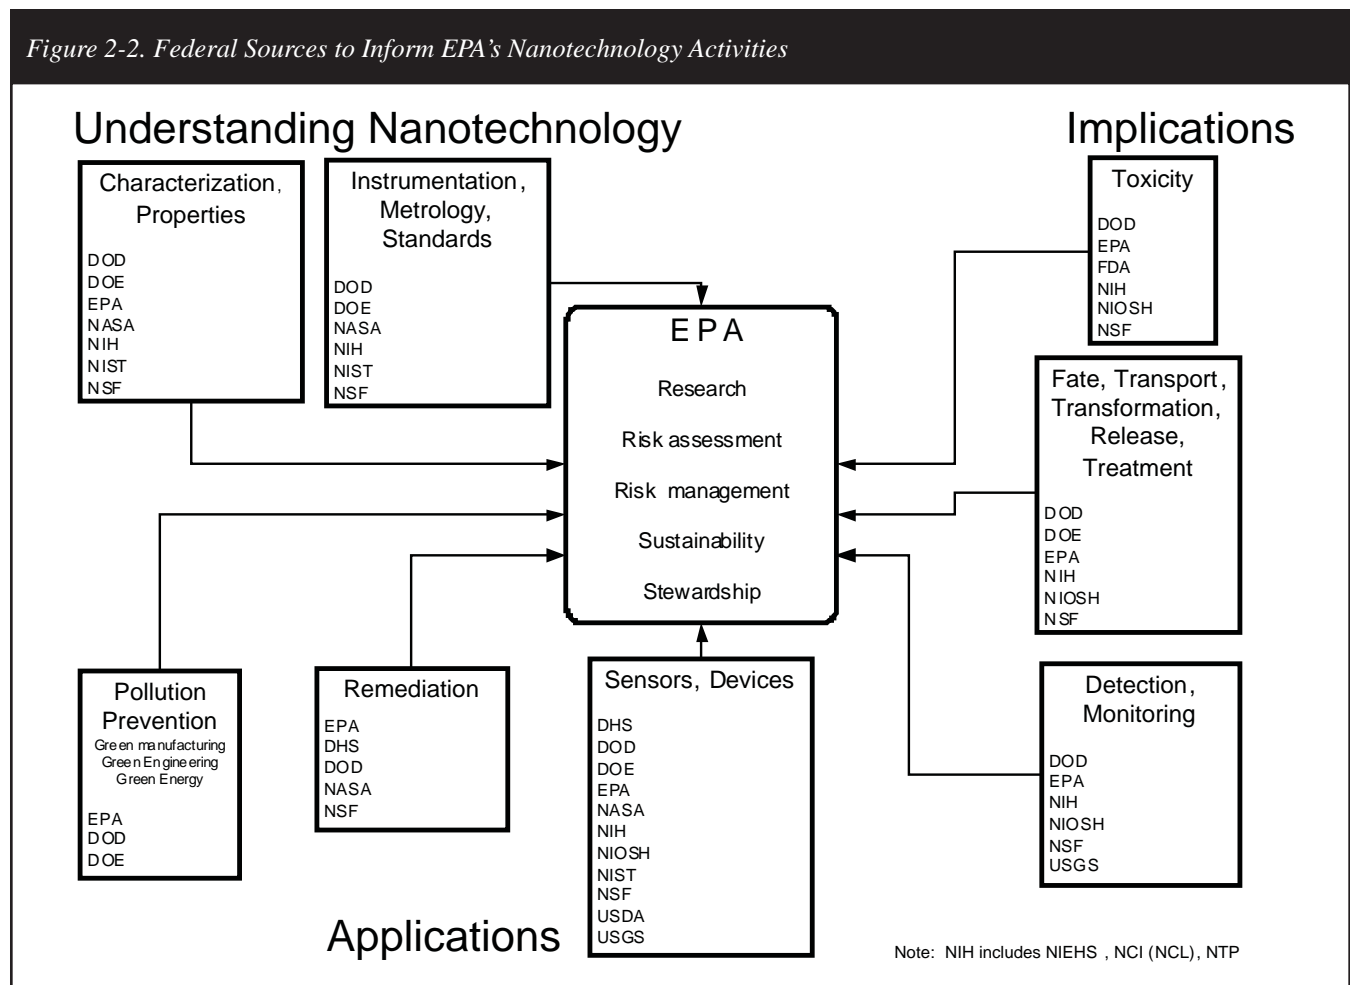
Figure 2-2. Federal Sources to Inform EPA's Nanotechnology Activities

Understanding Nanotechnology

Implications

Characterization, Properties

DOD
DOE
EPA
NASA
NIH
NIST
NSF

Instrumentation, Metrology, Standards

DOD
DOE
NASA
NIH
NIST
NSF

Toxicity

DOD
EPA
FDA
NIH
NIOSH
NSF

EPA

Research

Risk assessment

Risk management

Sustainability

Stewardship

Fate, Transport, Transformation, Release, Treatment

DOD
DOE
EPA
NIH
NIOSH
NSF

Pollution Prevention

Green manufacturing
Green Engineering
Green Energy

EPA
DOD
DOE

Remediation

EPA
DHS
DOD
NASA
NSF

Sensors, Devices

DHS
DOD
DOE
EPA
NASA
NIH
NIOSH
NIST
NSF
USDA
USGS

Detection, Monitoring

DOD
EPA
NIH
NIOSH
NSF
USGS

Applications

Note: NIH includes NIEHS, NCI (NCL), NTP